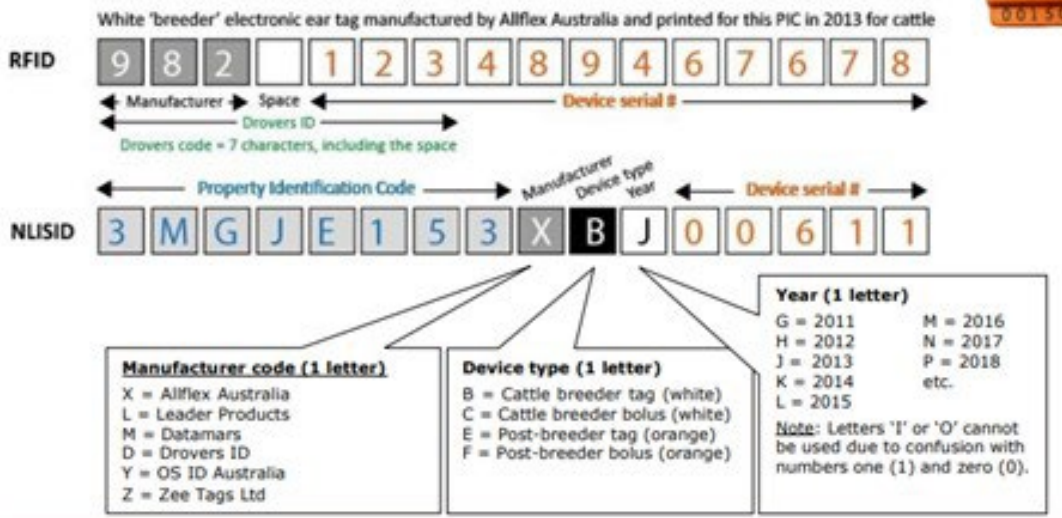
White 'breeder' electronic ear tag manufactured by Allflex Australia and printed for this PIC in 2013 for cattle

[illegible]

RFID

| 9 | 8 | 2 |  | 1 | 2 | 3 | 4 | 8 | 9 | 4 | 6 | 7 | 6 | 7 | 8 |
|---|---|---|---|---|---|---|---|---|---|---|---|---|---|---|---|

Manufacturer Space Device serial #

Drovers ID

Drovers code = 7 characters, including the space

Property Identification Code Manufacturer Device type Year Device serial #

NLISID

| 3 | M | G | J | E | 1 | 5 | 3 | X | B | J | 0 | 0 | 6 | 1 | 1 |
|---|---|---|---|---|---|---|---|---|---|---|---|---|---|---|---|

Year (1 letter)
G = 2011
H = 2012
J = 2013
K = 2014
L = 2015
M = 2016
N = 2017
P = 2018
etc.
Note: Letters 'I' or 'O' cannot be used due to confusion with numbers one (1) and zero (0).

Manufacturer code (1 letter)
X = Allflex Australia
L = Leader Products
M = Datamars
D = Drovers ID
Y = OS ID Australia
Z = Zee Tags Ltd

Device type (1 letter)
B = Cattle breeder tag (white)
C = Cattle breeder bolus (white)
E = Post-breeder tag (orange)
F = Post-breeder bolus (orange)